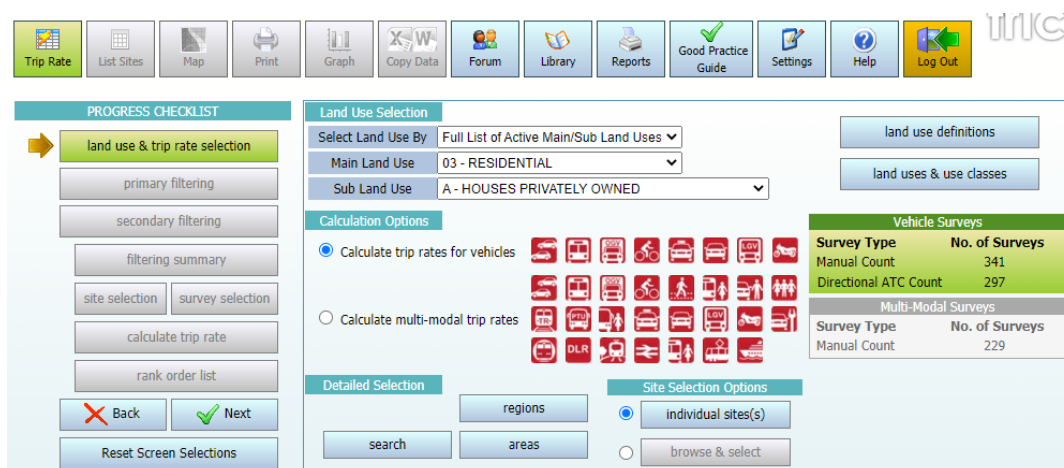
Trip Rate
List Sites
Map
Print
Graph
Copy Data
Forum
Library
Reports
Good Practice Guide
Settings
Help
Log Out
TRIC

PROGRESS CHECKLIST
land use & trip rate selection
primary filtering
secondary filtering
filtering summary
site selection
survey selection
calculate trip rate
rank order list
Back
Next
Reset Screen Selections

Land Use Selection
Select Land Use By
Full List of Active Main/Sub Land Uses
Main Land Use
03 - RESIDENTIAL
Sub Land Use
A - HOUSES PRIVATELY OWNED

land use definitions
land uses & use classes

Calculation Options
Calculate trip rates for vehicles
Calculate multi-modal trip rates

OGV
LGV
OGV
LGV
PTU
DLR

Vehicle Surveys
| Survey Type | No. of Surveys |
|---|---|
| Manual Count | 341 |
| Directional ATC Count | 297 |

Multi-Modal Surveys
| Survey Type | No. of Surveys |
|---|---|
| Manual Count | 229 |

Detailed Selection
regions
search
areas

Site Selection Options
individual sites(s)
browse & select